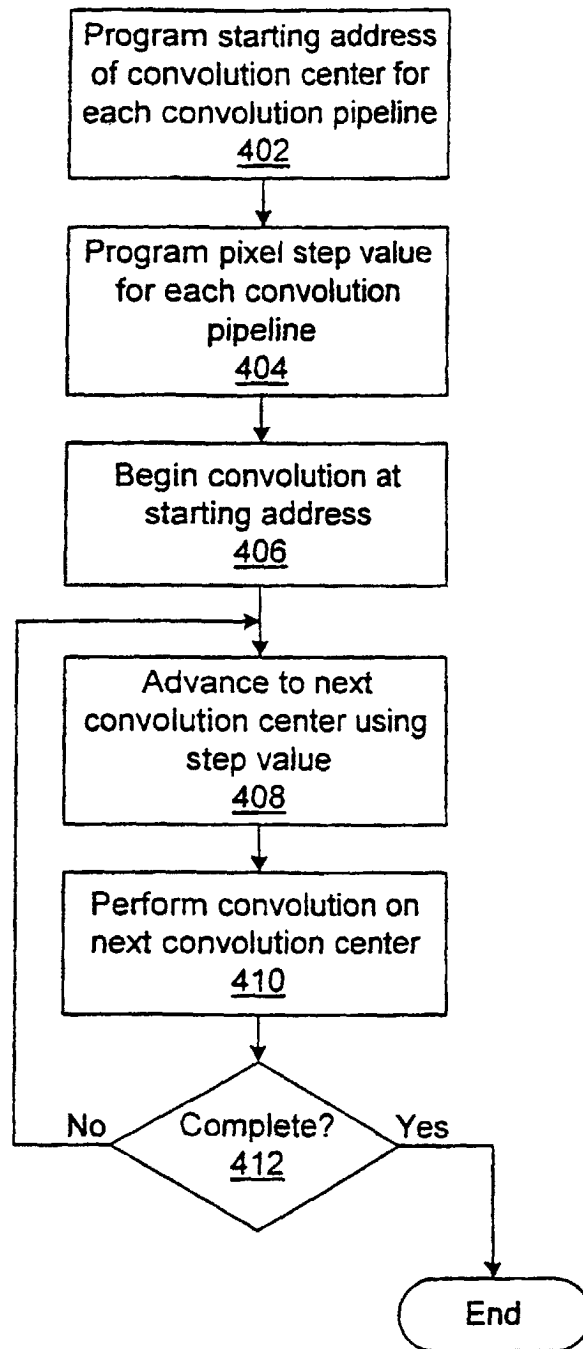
Program starting address of convolution center for each convolution pipeline
402

Program pixel step value for each convolution pipeline
404

Begin convolution at starting address
406

Advance to next convolution center using step value
408

Perform convolution on next convolution center
410

Complete?
412

No

Yes

End